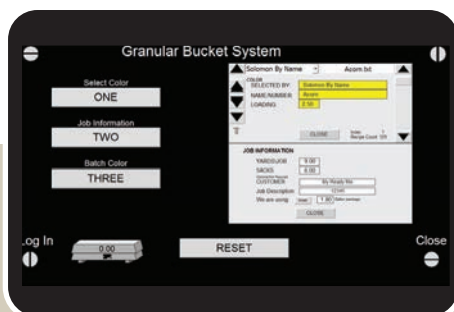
Granular Bucket System

Select Color
ONE

Job Information
TWO

Batch Color
THREE

Solomon By Name
Acorn.txt

COLOR
SELECTED BY: Solomon By Name
NAME/NUMBER: Acorn
LOADING: 2.50

CLOSE

Index: 1
Recipe Count: 120

JOB INFORMATION
YARDS/JOB 9.00
SACKS 4.00
CUSTOMER By Ready Mix
Job Description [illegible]
We are using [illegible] 1.80 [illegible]
CLOSE

Log In

0.00

RESET

Close